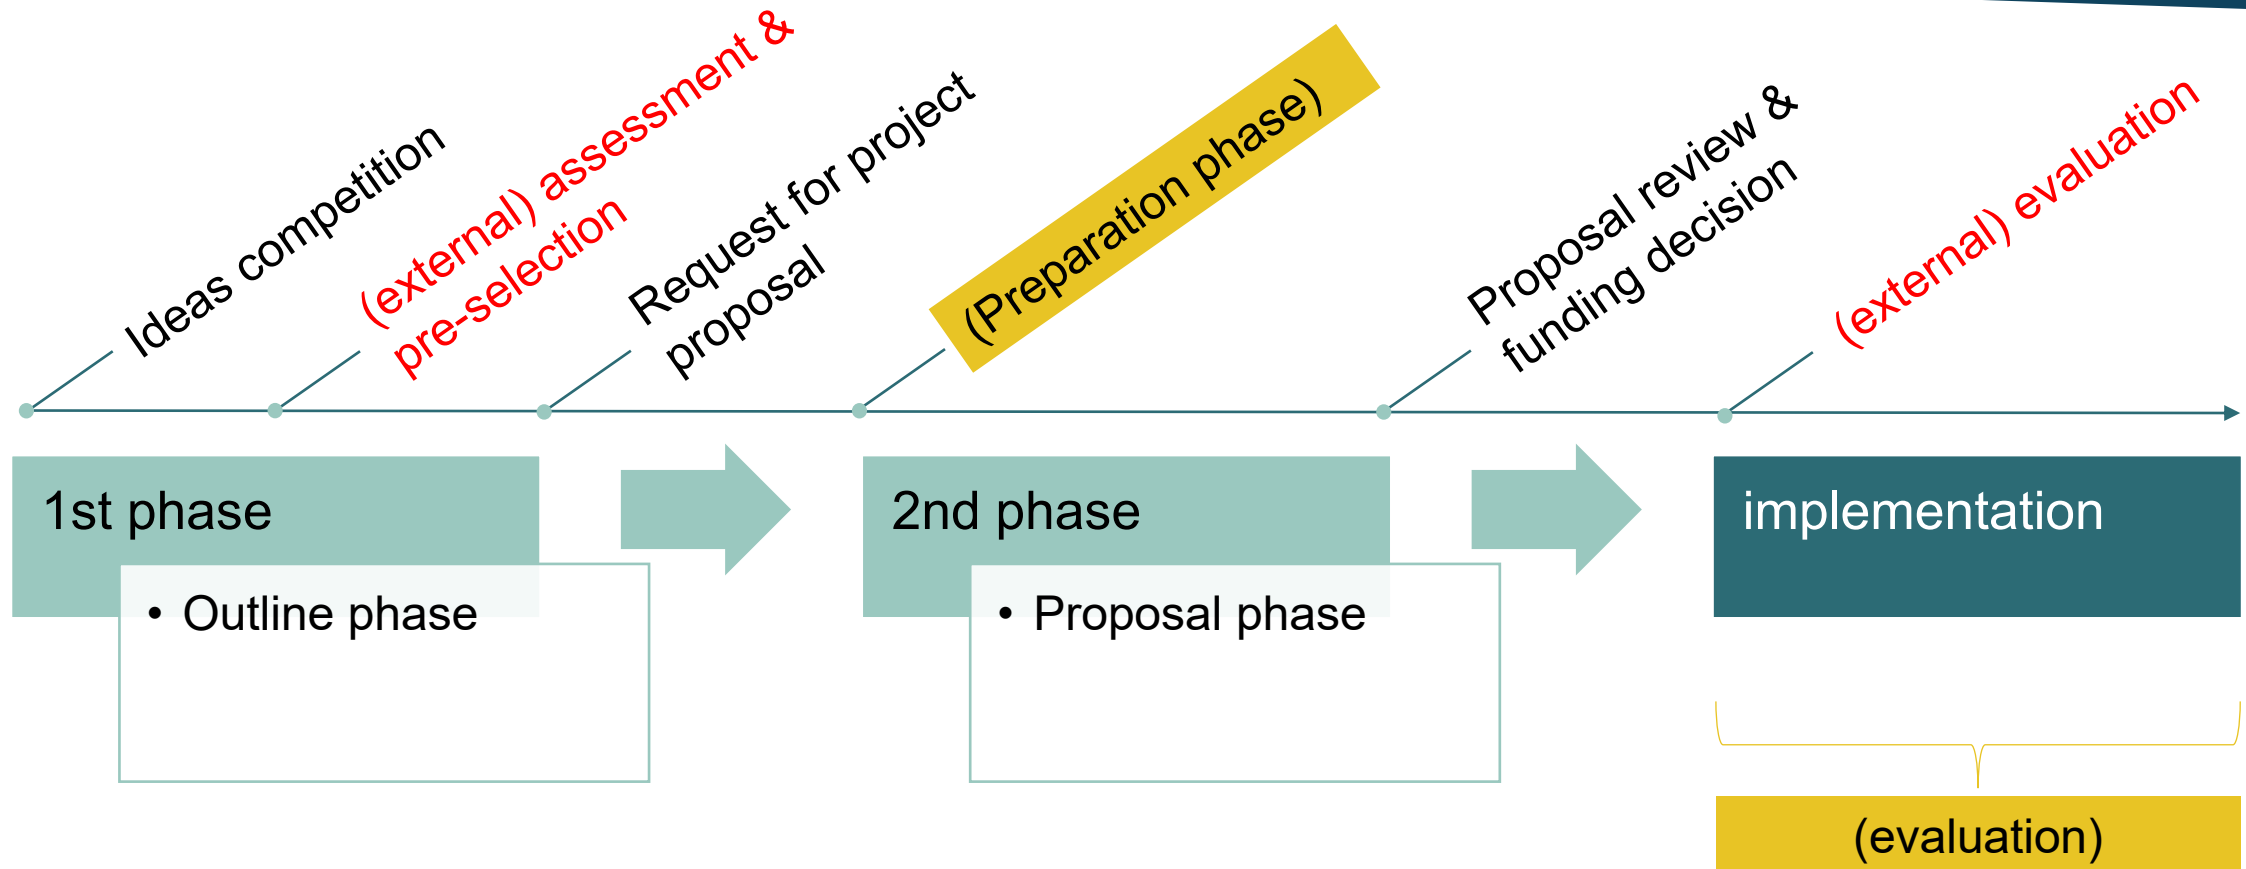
Ideas competition

(external) assessment & pre-selection

Request for project proposal

(Preparation phase)

Proposal review & funding decision

(external) evaluation

1st phase

• Outline phase

2nd phase

• Proposal phase

implementation

(evaluation)